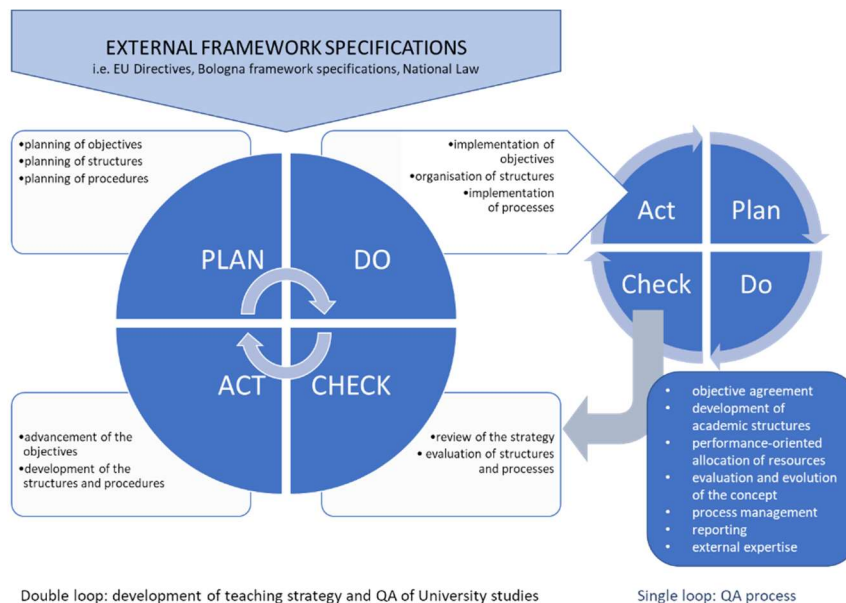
EXTERNAL FRAMEWORK SPECIFICATIONS
i.e. EU Directives, Bologna framework specifications, National Law

•planning of objectives
•planning of structures
•planning of procedures

•implementation of objectives
•organisation of structures
•implementation of processes

PLAN

DO

ACT

CHECK

•advancement of the objectives
•development of the structures and procedures

•review of the strategy
•evaluation of structures and processes

Act

Plan

Check

Do

• objective agreement
• development of academic structures
• performance-oriented allocation of resources
• evaluation and evolution of the concept
• process management
• reporting
• external expertise

Double loop: development of teaching strategy and QA of University studies

Single loop: QA process